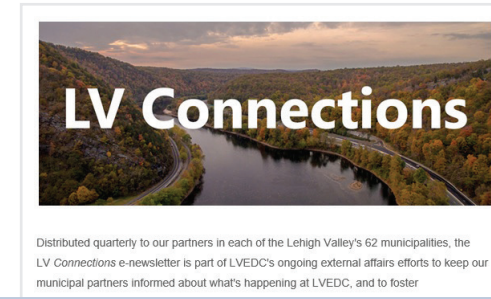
LV Connections

Distributed quarterly to our partners in each of the Lehigh Valley's 62 municipalities, the LV *Connections* e-newsletter is part of LVEDC's ongoing external affairs efforts to keep our municipal partners informed about what's happening at LVEDC, and to foster